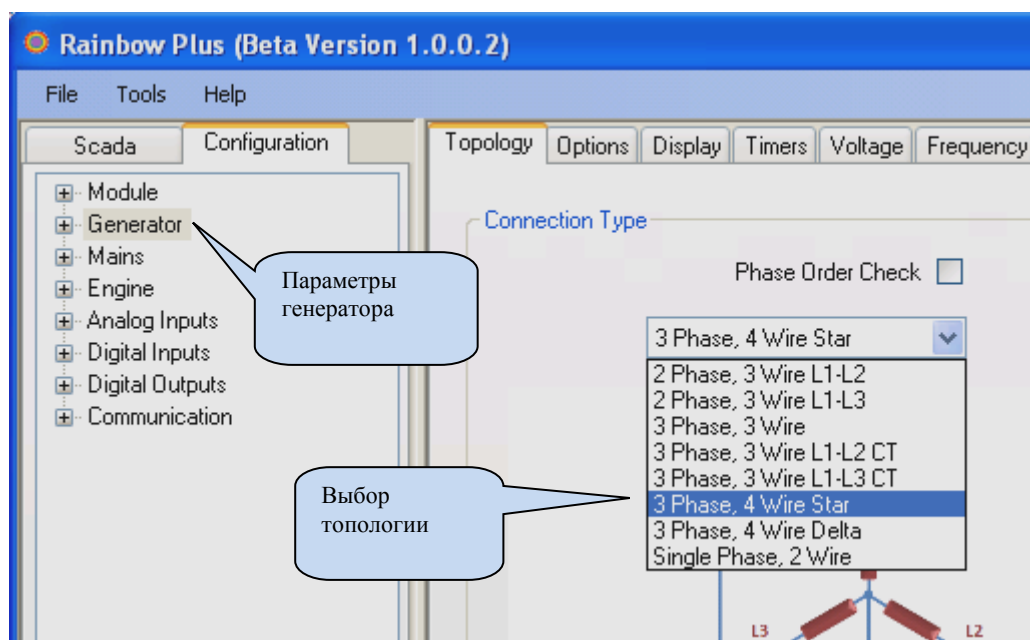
Rainbow Plus (Beta Version 1.0.0.2)

File Tools Help

Scada Configuration

Module
Generator
Mains
Engine
Analog Inputs
Digital Inputs
Digital Outputs
Communication

Параметры генератора

Topology Options Display Timers Voltage Frequency

Connection Type

Phase Order Check

3 Phase, 4 Wire Star

2 Phase, 3 Wire L1-L2
2 Phase, 3 Wire L1-L3
3 Phase, 3 Wire
3 Phase, 3 Wire L1-L2 CT
3 Phase, 3 Wire L1-L3 CT
3 Phase, 4 Wire Star
3 Phase, 4 Wire Delta
Single Phase, 2 Wire

Выбор топологии

L3 L2